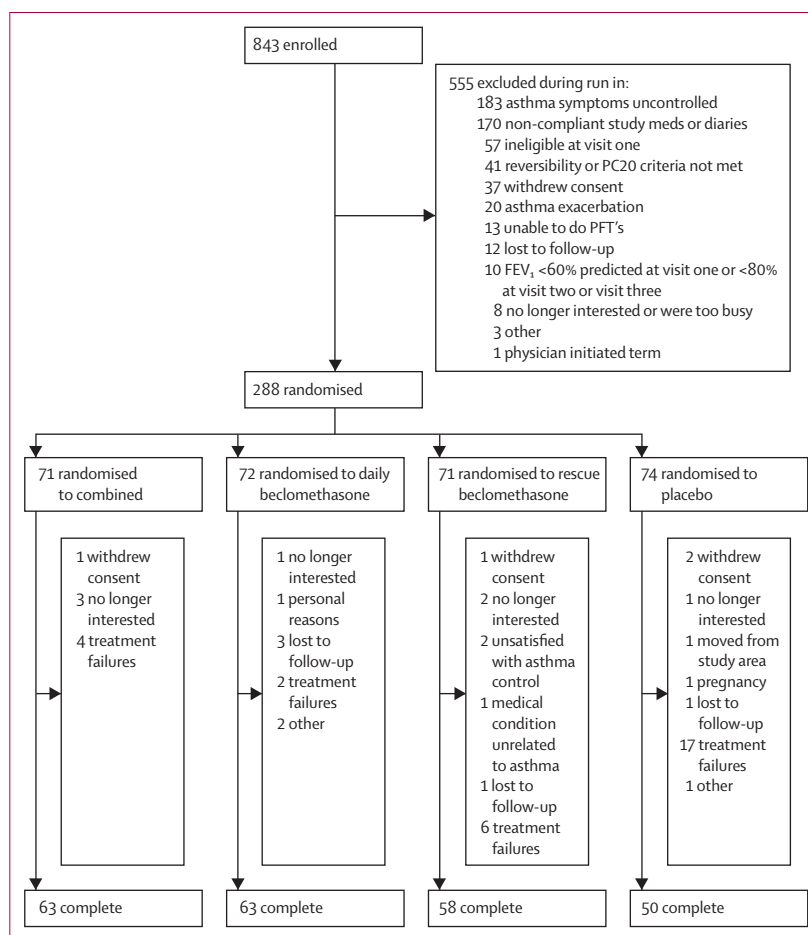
843 enrolled

555 excluded during run in:
183 asthma symptoms uncontrolled
170 non-compliant study meds or diaries
57 ineligible at visit one
41 reversibility or PC20 criteria not met
37 withdrew consent
20 asthma exacerbation
13 unable to do PFT's
12 lost to follow-up
10 $FEV_1$ <60% predicted at visit one or <80% at visit two or visit three
8 no longer interested or were too busy
3 other
1 physician initiated term

288 randomised

71 randomised to combined

1 withdrew consent
3 no longer interested
4 treatment failures

63 complete

72 randomised to daily beclomethasone

1 no longer interested
1 personal reasons
3 lost to follow-up
2 treatment failures
2 other

63 complete

71 randomised to rescue beclomethasone

1 withdrew consent
2 no longer interested
2 unsatisfied with asthma control
1 medical condition unrelated to asthma
1 lost to follow-up
6 treatment failures

58 complete

74 randomised to placebo

2 withdrew consent
1 no longer interested
1 moved from study area
1 pregnancy
1 lost to follow-up
17 treatment failures
1 other

50 complete